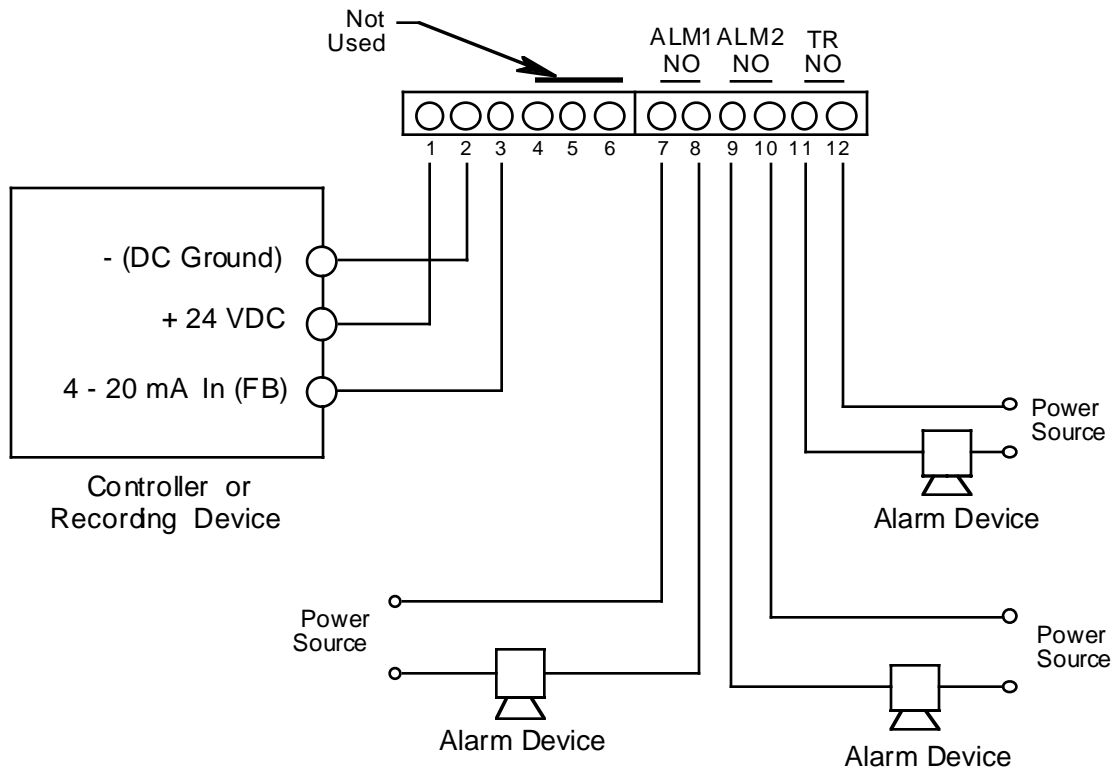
Not Used

ALM1 NO

ALM2 NO

TR NO

1 2 3 4 5 6 7 8 9 10 11 12

- (DC Ground)

+ 24 VDC

4 - 20 mA In (FB)

Controller or Recording Device

Power Source

Alarm Device

Power Source

Alarm Device

Power Source

Alarm Device